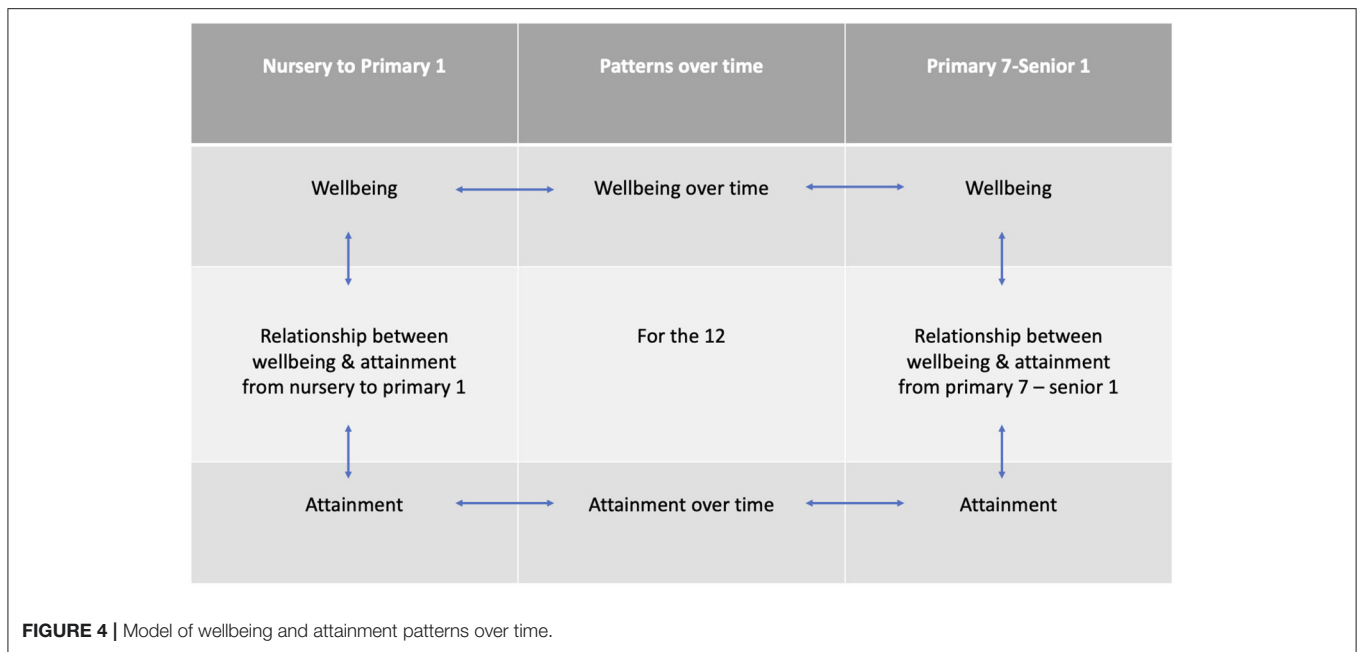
| Nursery to Primary 1 | Patterns over time | Primary 7-Senior 1 |
|---|---|---|
| Wellbeing | Wellbeing over time | Wellbeing |
| Relationship between wellbeing & attainment from nursery to primary 1 | For the 12 | Relationship between wellbeing & attainment from primary 7 – senior 1 |
| Attainment | Attainment over time | Attainment |

**FIGURE 4 |** Model of wellbeing and attainment patterns over time.